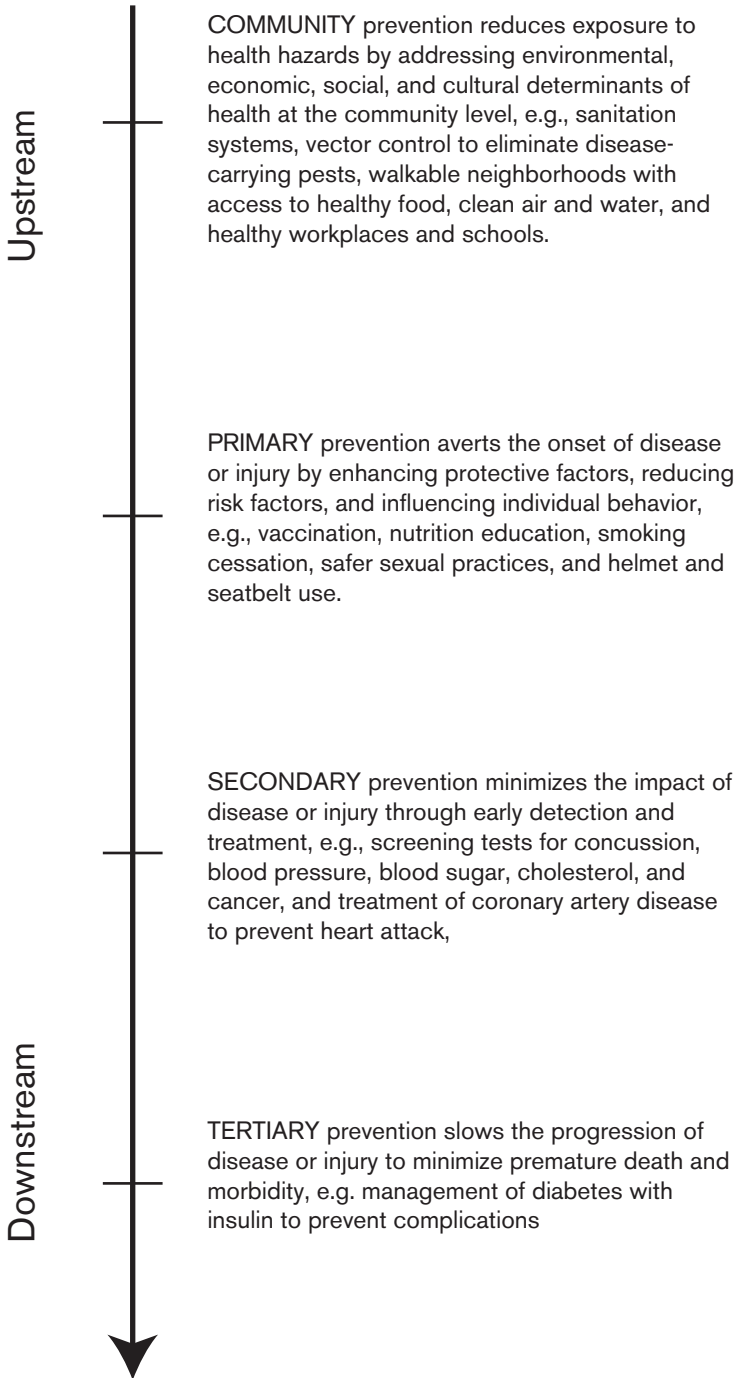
Upstream

COMMUNITY prevention reduces exposure to health hazards by addressing environmental, economic, social, and cultural determinants of health at the community level, e.g., sanitation systems, vector control to eliminate disease-carrying pests, walkable neighborhoods with access to healthy food, clean air and water, and healthy workplaces and schools.

PRIMARY prevention averts the onset of disease or injury by enhancing protective factors, reducing risk factors, and influencing individual behavior, e.g., vaccination, nutrition education, smoking cessation, safer sexual practices, and helmet and seatbelt use.

SECONDARY prevention minimizes the impact of disease or injury through early detection and treatment, e.g., screening tests for concussion, blood pressure, blood sugar, cholesterol, and cancer, and treatment of coronary artery disease to prevent heart attack,

Downstream

TERTIARY prevention slows the progression of disease or injury to minimize premature death and morbidity, e.g. management of diabetes with insulin to prevent complications